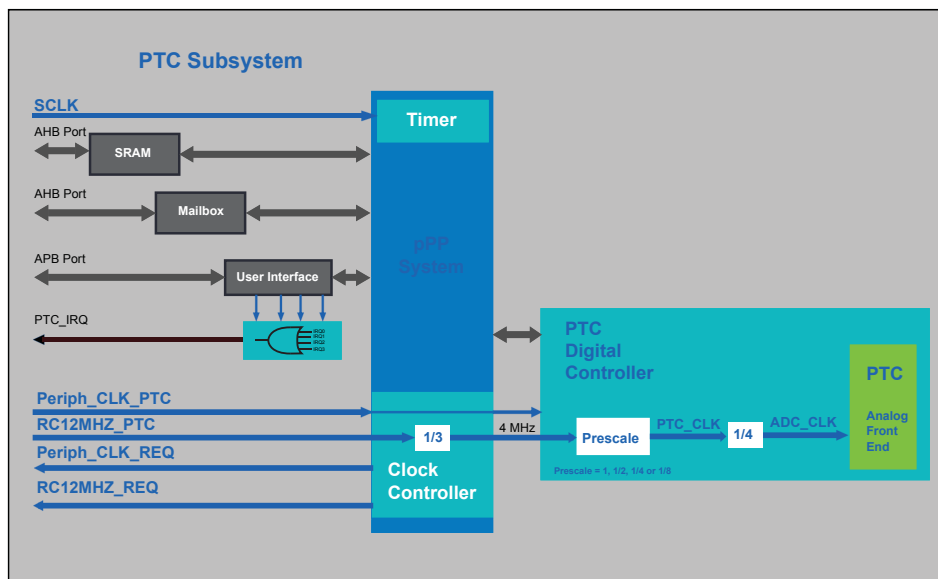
PTC Subsystem

SCLK

AHB Port

SRAM

AHB Port

Mailbox

APB Port

User Interface

PTC_IRQ

IRQ0
IRQ1
IRQ2
IRQ3

Timer

pPP
System

PTC
Digital
Controller

PTC

Analog
Front
End

Periph_CLK_PTC

RC12MHZ_PTC

1/3

4 MHz

Prescale

PTC_CLK

1/4

ADC_CLK

Periph_CLK_REQ

Clock
Controller

RC12MHZ_REQ

Prescale = 1, 1/2, 1/4 or 1/8